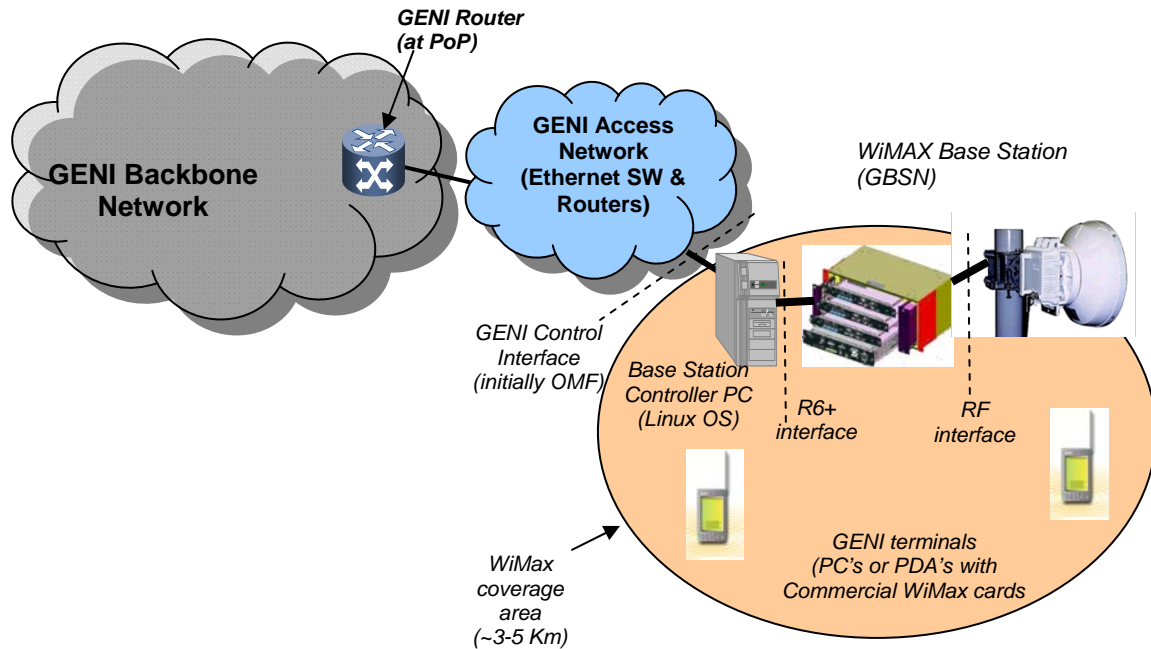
GENI Router (at PoP)

GENI Backbone Network

GENI Access Network (Ethernet SW & Routers)

WiMAX Base Station (GBSN)

GENI Control Interface (initially OMF)

Base Station Controller PC (Linux OS)

R6+ interface

RF interface

GENI terminals (PC's or PDA's with Commercial WiMax cards

WiMax coverage area (~3-5 Km)